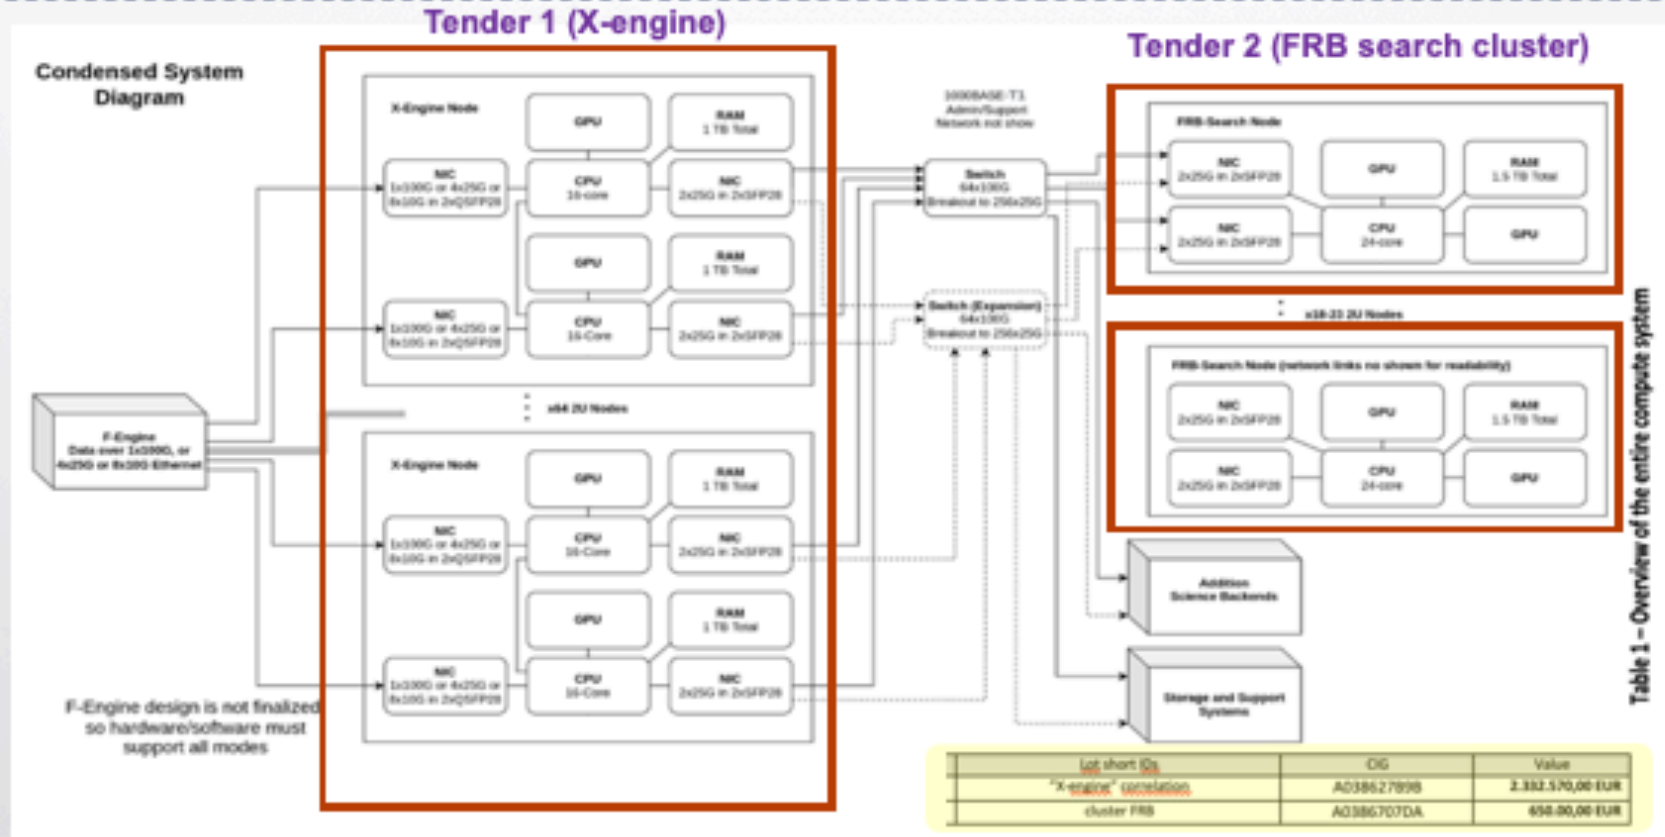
Tender 1 (X-engine)

Tender 2 (FRB search cluster)

Condensed System Diagram

X-Engine Node

GPU

RAM
1 TB Total

NIC
1x100G or 4x25G or 8x10G in 2xQSFP28

CPU
16-core

NIC
2x25G in 2xSFP28

GPU

RAM
1 TB Total

NIC
1x100G or 4x25G or 8x10G in 2xQSFP28

CPU
16-Core

NIC
2x25G in 2xSFP28

x64 2U Nodes

X-Engine Node

GPU

RAM
1 TB Total

NIC
1x100G or 4x25G or 8x10G in 2xQSFP28

CPU
16-Core

NIC
2x25G in 2xSFP28

GPU

RAM
1 TB Total

NIC
1x100G or 4x25G or 8x10G in 2xQSFP28

CPU
16-Core

NIC
2x25G in 2xSFP28

F-Engine
Data over 1x100G, or 4x25G or 8x10G Ethernet

F-Engine design is not finalized so hardware/software must support all modes

1000BASE-T1
Admin/Support
Network not show

Switch
64x100G
Breakout to 256x25G

Switch (Expansion)
64x100G
Breakout to 256x25G

FRB-Search Node

NIC
2x25G in 2xSFP28

GPU

RAM
1.5 TB Total

NIC
2x25G in 2xSFP28

CPU
24-core

GPU

x18-23 2U Nodes

FRB-Search Node (network links no shown for readability)

NIC
2x25G in 2xSFP28

GPU

RAM
1.5 TB Total

NIC
2x25G in 2xSFP28

CPU
24-core

GPU

Addition Science Backends

Storage and Support Systems

Table 1 – Overview of the entire compute system

| Lot short IDs | CIG | Value |
|---|---|---|
| "X-engine" correlation | A038627898 | 2.332.570,00 EUR |
| cluster FRB | A0386707DA | 650.00,00 EUR |